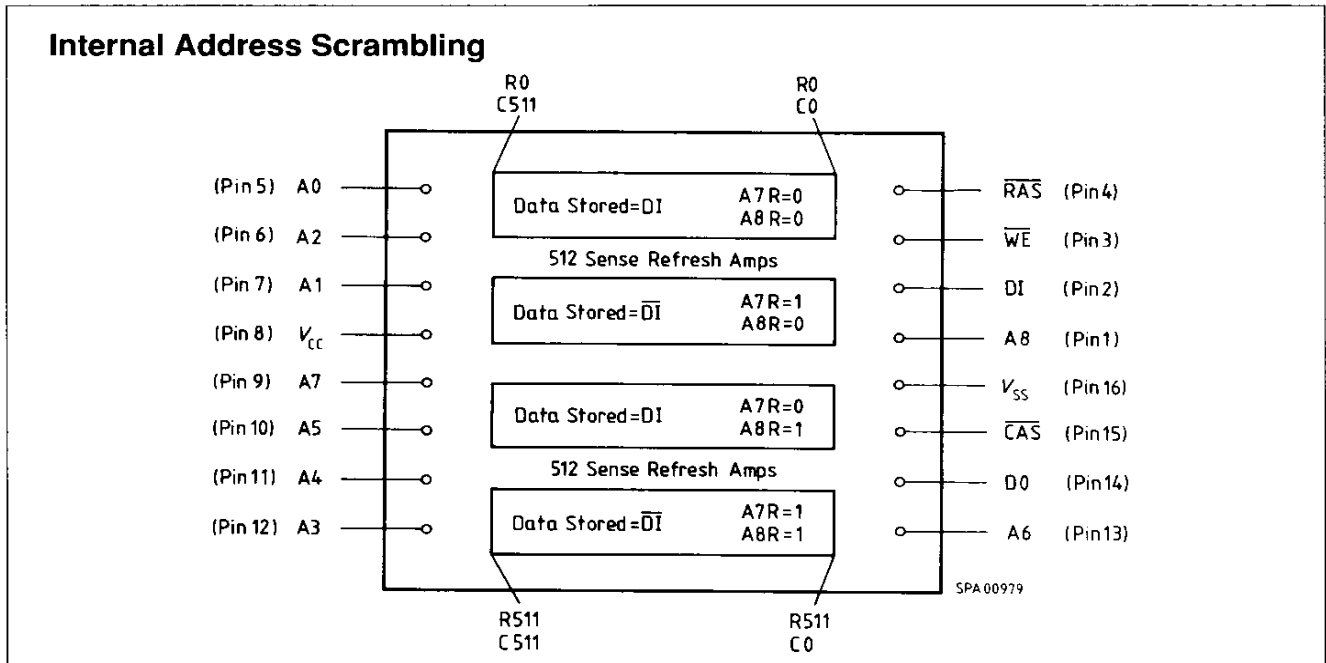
**Internal Address Scrambling**

R0
C511

R0
C0

(Pin 5) A0

(Pin 6) A2

(Pin 7) A1

(Pin 8) $V_{CC}$

(Pin 9) A7

(Pin 10) A5

(Pin 11) A4

(Pin 12) A3

Data Stored=DI A7 R=0 A8 R=0

512 Sense Refresh Amps

Data Stored=$\overline{DI}$ A7 R=1 A8 R=0

Data Stored=DI A7 R=0 A8 R=1

512 Sense Refresh Amps

Data Stored=$\overline{DI}$ A7 R=1 A8 R=1

$\overline{RAS}$ (Pin 4)

$\overline{WE}$ (Pin 3)

DI (Pin 2)

A8 (Pin 1)

$V_{SS}$ (Pin 16)

$\overline{CAS}$ (Pin 15)

DO (Pin 14)

A6 (Pin 13)

SPA 00979

R511
C511

R511
C0